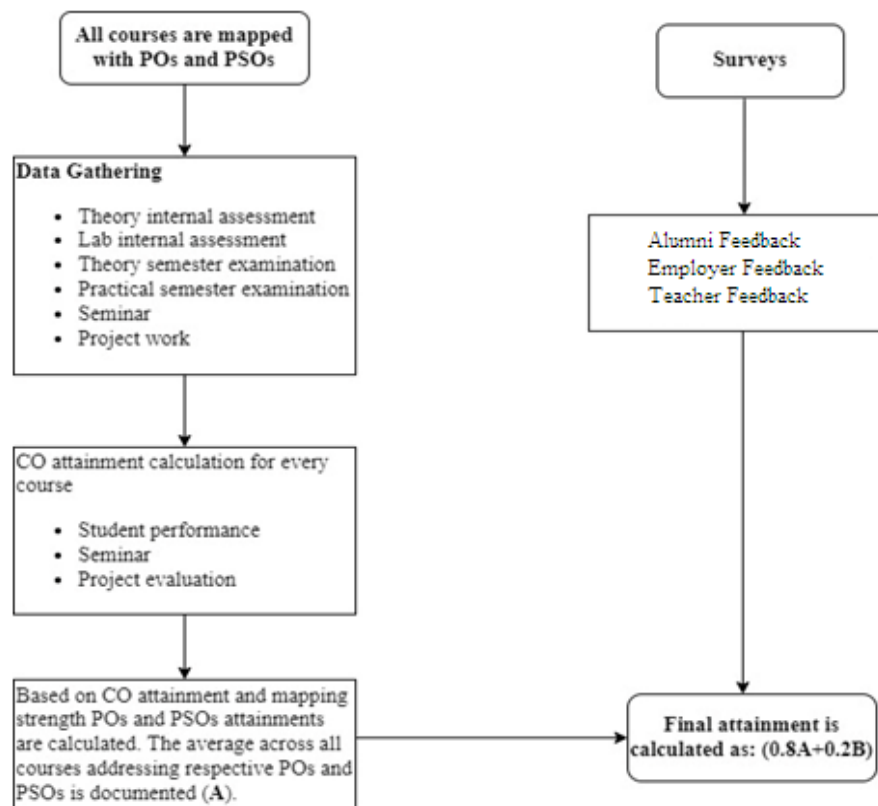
All courses are mapped with POs and PSOs

Data Gathering

- Theory internal assessment
- Lab internal assessment
- Theory semester examination
- Practical semester examination
- Seminar
- Project work

CO attainment calculation for every course

- Student performance
- Seminar
- Project evaluation

Based on CO attainment and mapping strength POs and PSOs attainments are calculated. The average across all courses addressing respective POs and PSOs is documented (**A**).

Surveys

Alumni Feedback
Employer Feedback
Teacher Feedback

Final attainment is calculated as: (0.8A+0.2B)